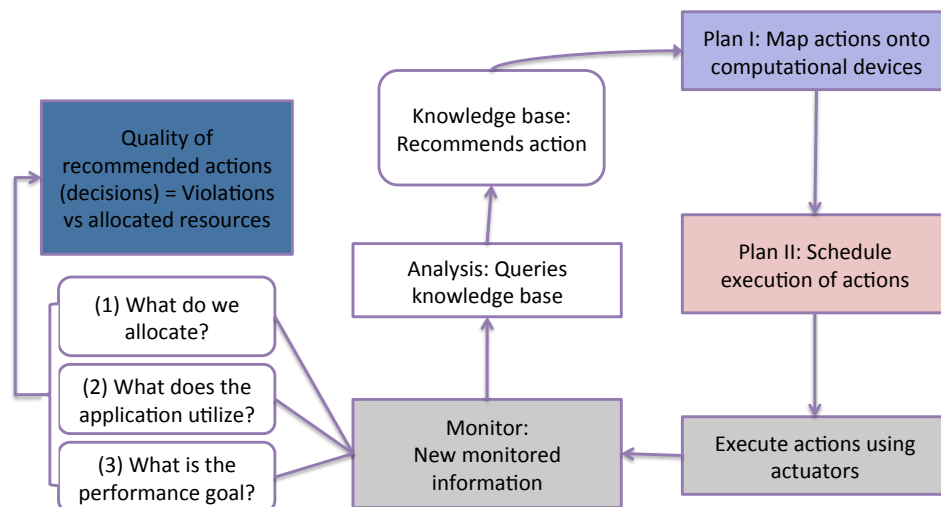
Quality of recommended actions (decisions) = Violations vs allocated resources

(1) What do we allocate?

(2) What does the application utilize?

(3) What is the performance goal?

Knowledge base: Recommends action

Analysis: Queries knowledge base

Monitor: New monitored information

Plan I: Map actions onto computational devices

Plan II: Schedule execution of actions

Execute actions using actuators